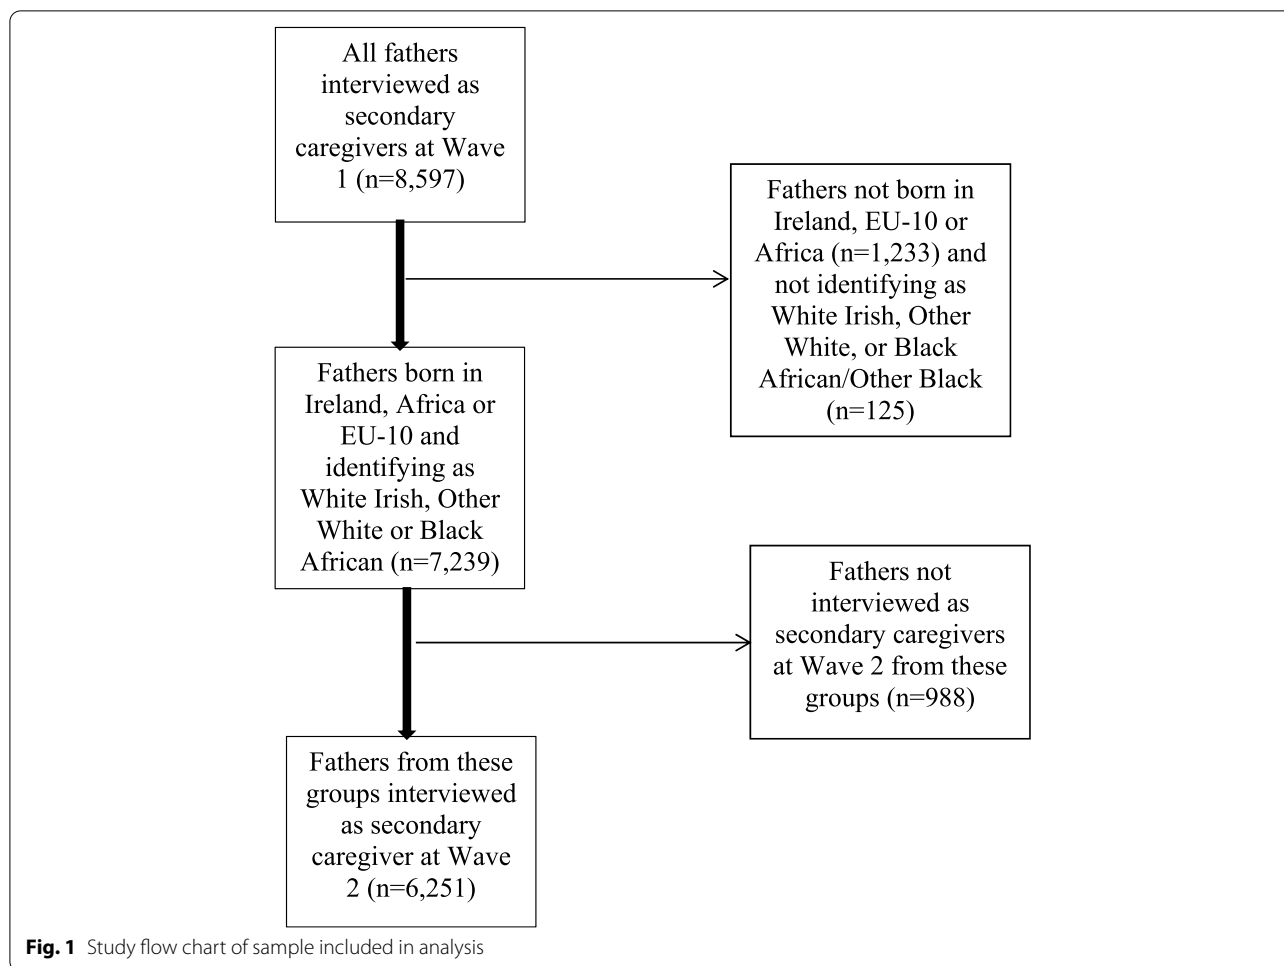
All fathers interviewed as secondary caregivers at Wave 1 (n=8,597)

Fathers not born in Ireland, EU-10 or Africa (n=1,233) and not identifying as White Irish, Other White, or Black African/Other Black (n=125)

Fathers born in Ireland, Africa or EU-10 and identifying as White Irish, Other White or Black African (n=7,239)

Fathers not interviewed as secondary caregivers at Wave 2 from these groups (n=988)

Fathers from these groups interviewed as secondary caregiver at Wave 2 (n=6,251)

**Fig. 1** Study flow chart of sample included in analysis